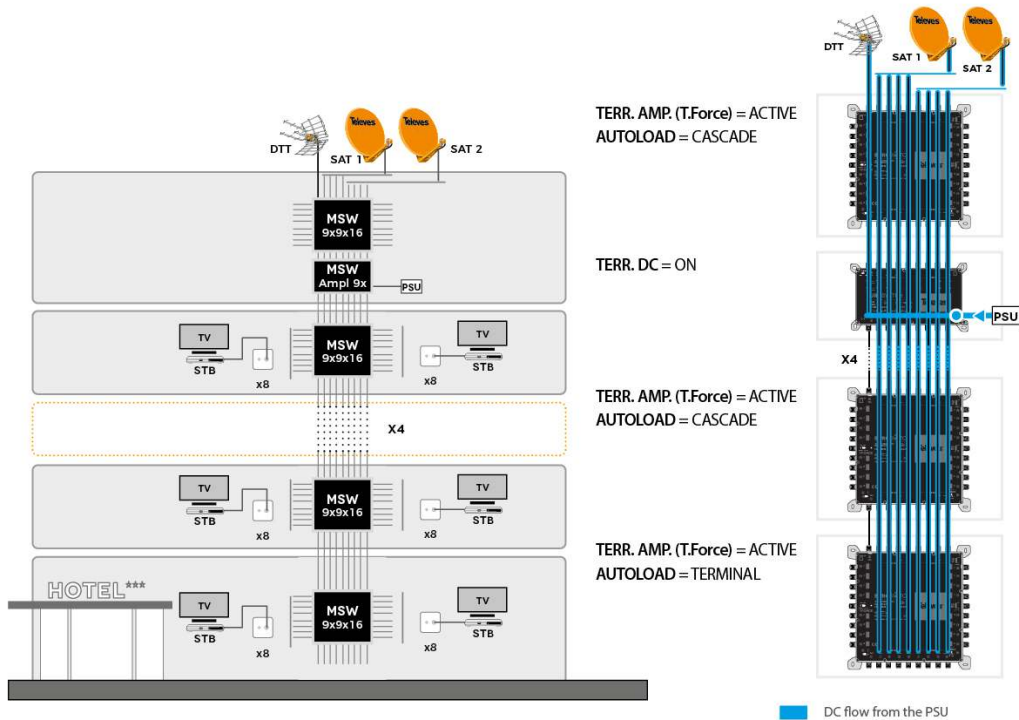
Televes Televes
DTT SAT 1 SAT 2
MSW 9x9x16
MSW Ampl 9x
PSU
TV STB x8
MSW 9x9x16
x8 TV STB
X4
TV STB x8
MSW 9x9x16
x8 TV STB
HOTEL***
TV STB x8
MSW 9x9x16
x8 TV STB

Televes Televes
DTT SAT 1 SAT 2
TERR. AMP. (T.Force) = ACTIVE
AUTOLOAD = CASCADE
TERR. DC = ON
PSU
X4
TERR. AMP. (T.Force) = ACTIVE
AUTOLOAD = CASCADE
TERR. AMP. (T.Force) = ACTIVE
AUTOLOAD = TERMINAL
DC flow from the PSU